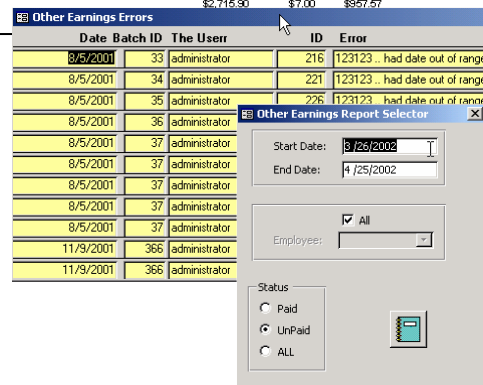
$2,715.90 $7.00 $957.57

Other Earnings Errors

| Date | Batch ID | The Userr | ID | Error |
|---|---|---|---|---|
| 8/5/2001 | 33 | administrator | 216 | 123123 .. had date out of range |
| 8/5/2001 | 34 | administrator | 221 | 123123 .. had date out of range |
| 8/5/2001 | 35 | administrator | 226 | 123123 .. had date out of range |
| 8/5/2001 | 36 | administrator | | |
| 8/5/2001 | 37 | administrator | | |
| 8/5/2001 | 37 | administrator | | |
| 8/5/2001 | 37 | administrator | | |
| 8/5/2001 | 37 | administrator | | |
| 8/5/2001 | 37 | administrator | | |
| 11/9/2001 | 366 | administrator | | |
| 11/9/2001 | 366 | administrator | | |

Other Earnings Report Selector

Start Date: 3 /26/2002

End Date: 4 /25/2002

All

Employee:

Status

Paid

UnPaid

ALL